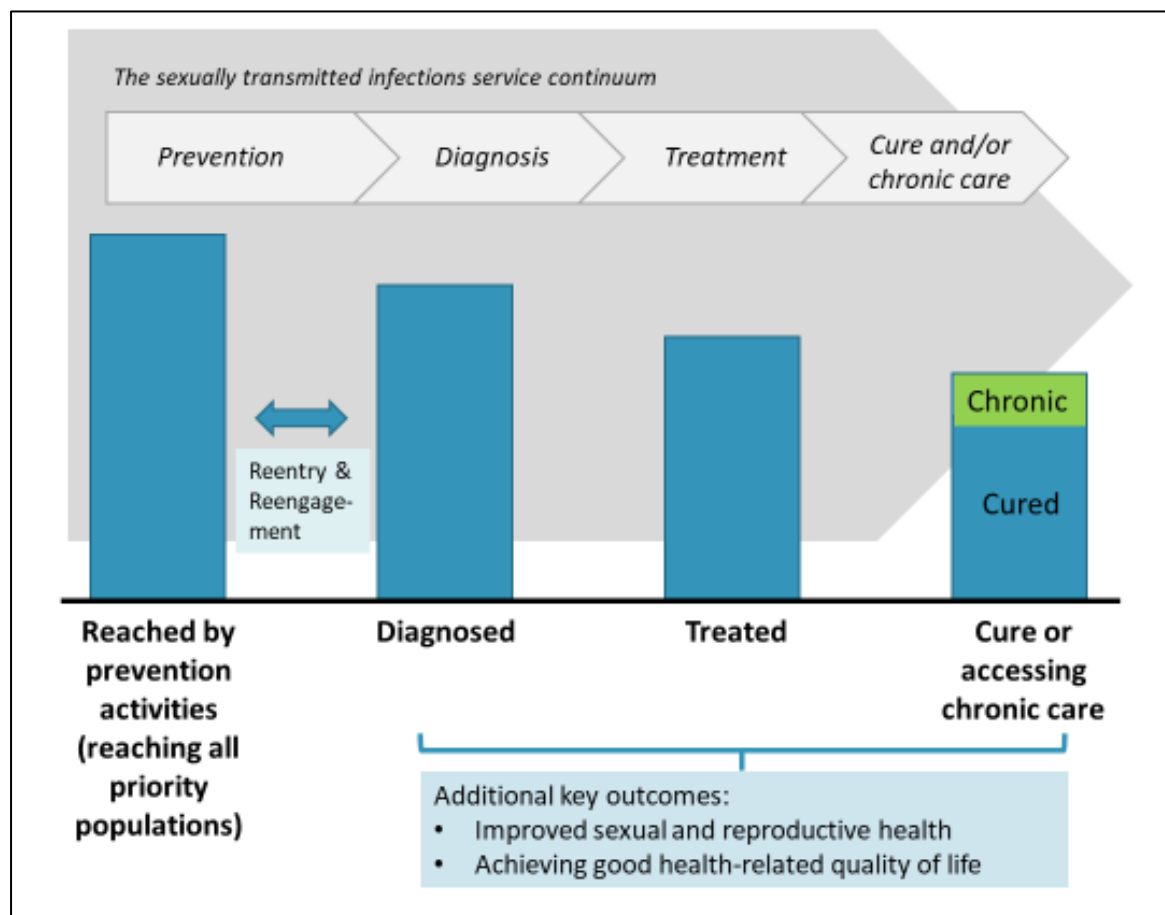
The sexually transmitted infections service continuum

Prevention

Diagnosis

Treatment

Cure and/or chronic care

Reentry & Reengagement

Chronic

Cured

Reached by prevention activities (reaching all priority populations)

Diagnosed

Treated

Cure or accessing chronic care

Additional key outcomes:
• Improved sexual and reproductive health
• Achieving good health-related quality of life